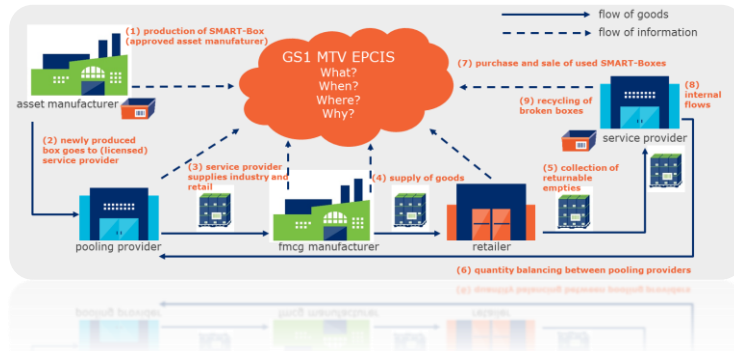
flow of goods
flow of information

(1) production of SMART-Box (approved asset manufacturer)

asset manufacturer

GS1 MTV EPCIS
What?
When?
Where?
Why?

(7) purchase and sale of used SMART-Boxes

(8) internal flows

(9) recycling of broken boxes

service provider

(2) newly produced box goes to (licensed) service provider

(3) service provider supplies industry and retail

(4) supply of goods

(5) collection of returnable empties

pooling provider

fmcg manufacturer

retailer

(6) quantity balancing between pooling providers